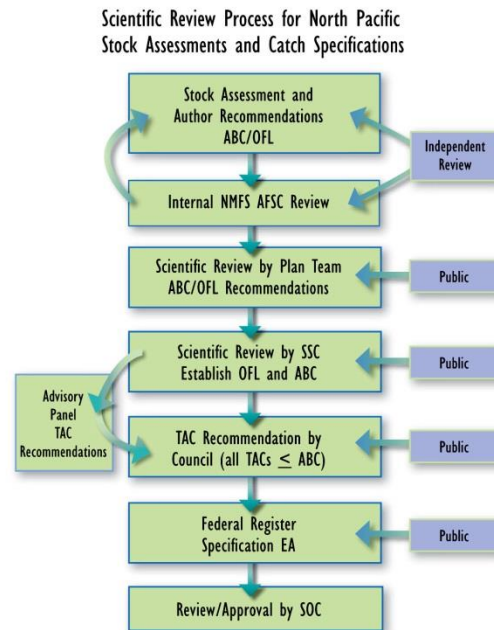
Scientific Review Process for North Pacific Stock Assessments and Catch Specifications

Stock Assessment and Author Recommendations ABC/OFL

Independent Review

Internal NMFS AFSC Review

Scientific Review by Plan Team ABC/OFL Recommendations

Public

Scientific Review by SSC Establish OFL and ABC

Public

Advisory Panel TAC Recommendations

TAC Recommendation by Council (all TACs $\leq$ ABC)

Public

Federal Register Specification EA

Public

Review/Approval by SOC